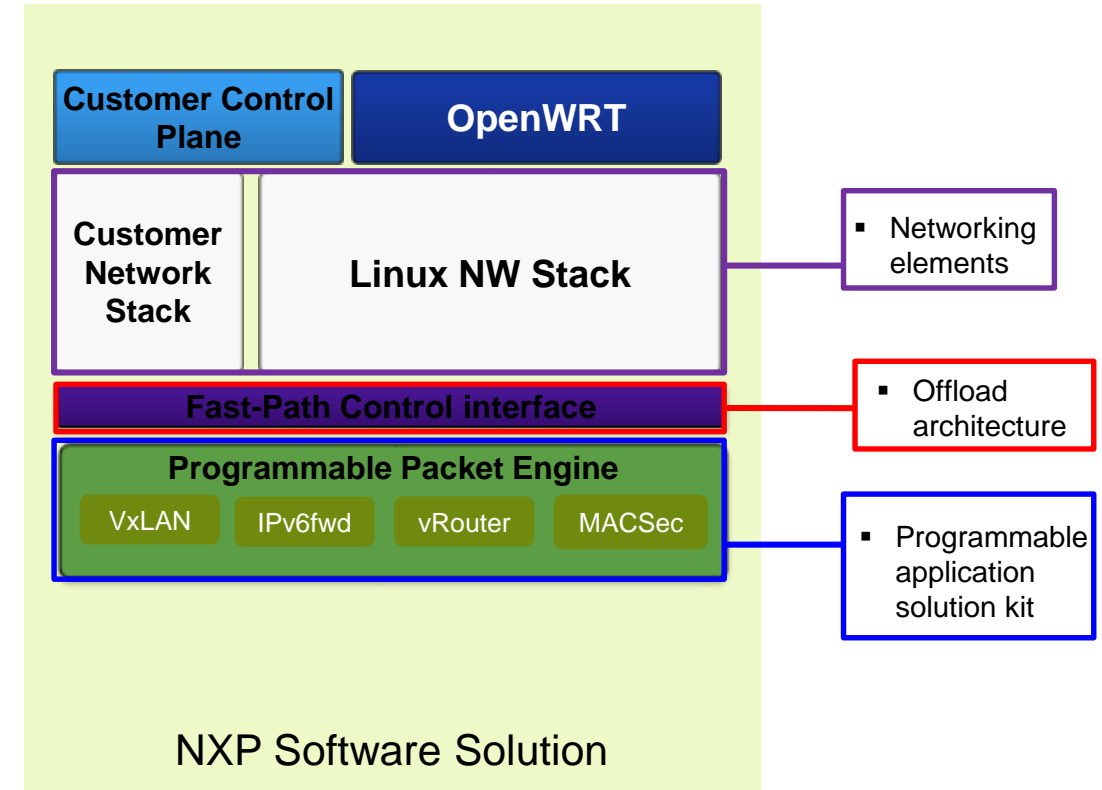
Customer Control Plane

OpenWRT

Customer Network Stack

Linux NW Stack

Fast-Path Control interface

Programmable Packet Engine

VxLAN

IPv6fwd

vRouter

MACSec

▪ Networking elements

▪ Offload architecture

▪ Programmable application solution kit

NXP Software Solution